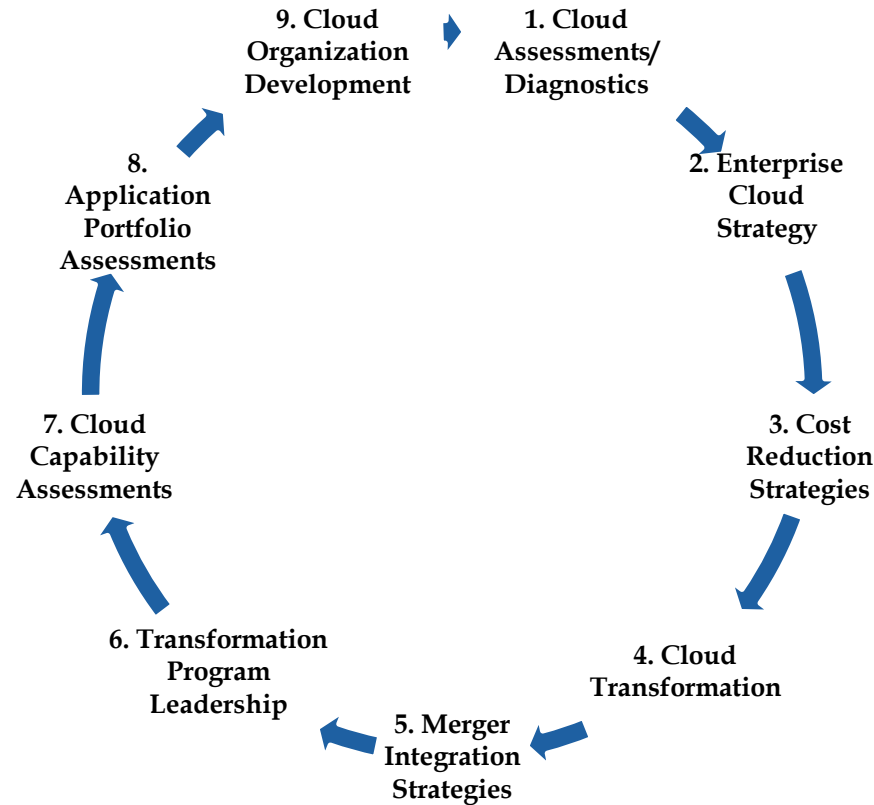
1. Cloud Assessments/ Diagnostics

2. Enterprise Cloud Strategy

3. Cost Reduction Strategies

4. Cloud Transformation

5. Merger Integration Strategies

6. Transformation Program Leadership

7. Cloud Capability Assessments

8. Application Portfolio Assessments

9. Cloud Organization Development